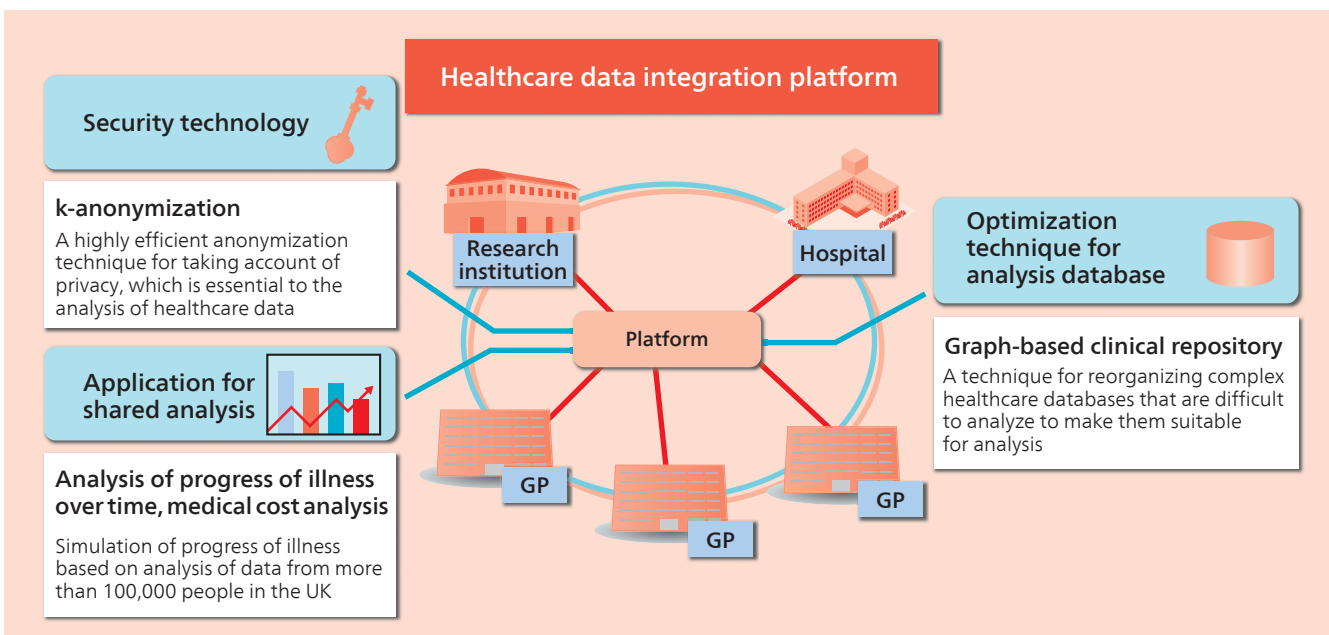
Healthcare data integration platform

Security technology

k-anonymization
A highly efficient anonymization technique for taking account of privacy, which is essential to the analysis of healthcare data

Application for shared analysis

Analysis of progress of illness over time, medical cost analysis
Simulation of progress of illness based on analysis of data from more than 100,000 people in the UK

Research institution

Hospital

Platform

GP

GP

GP

Optimization technique for analysis database

Graph-based clinical repository
A technique for reorganizing complex healthcare databases that are difficult to analyze to make them suitable for analysis